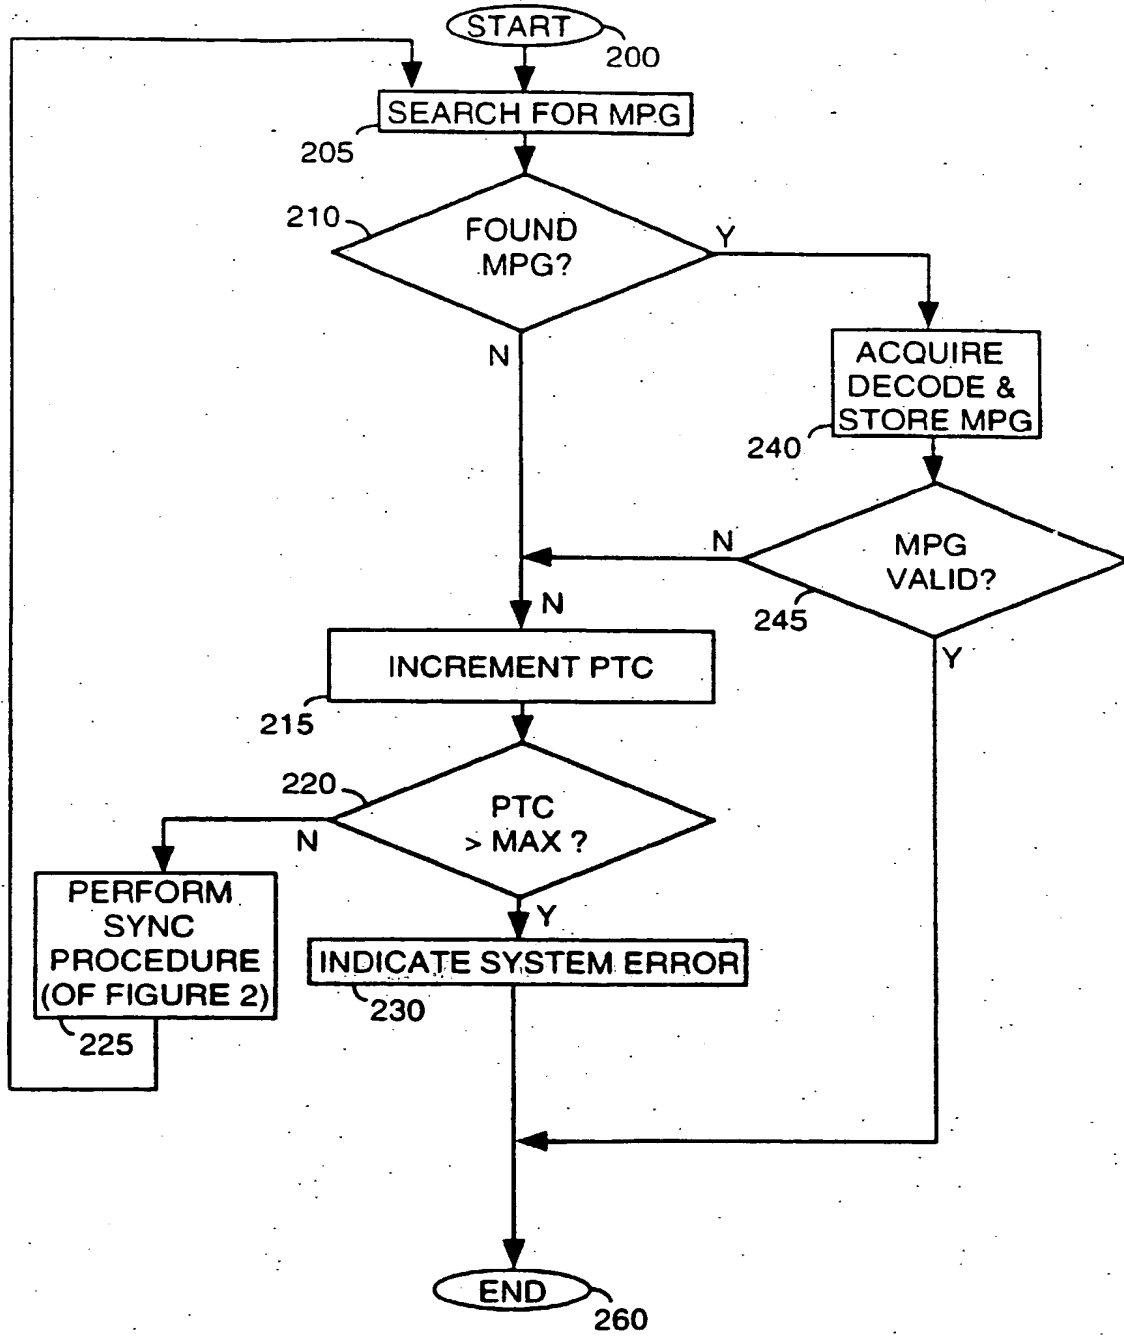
START
200
SEARCH FOR MPG
205
210
FOUND MPG?
Y
N
ACQUIRE DECODE & STORE MPG
240
N
MPG VALID?
245
N
Y
INCREMENT PTC
215
220
PTC > MAX ?
N
Y
PERFORM SYNC PROCEDURE (OF FIGURE 2)
225
INDICATE SYSTEM ERROR
230
END
260